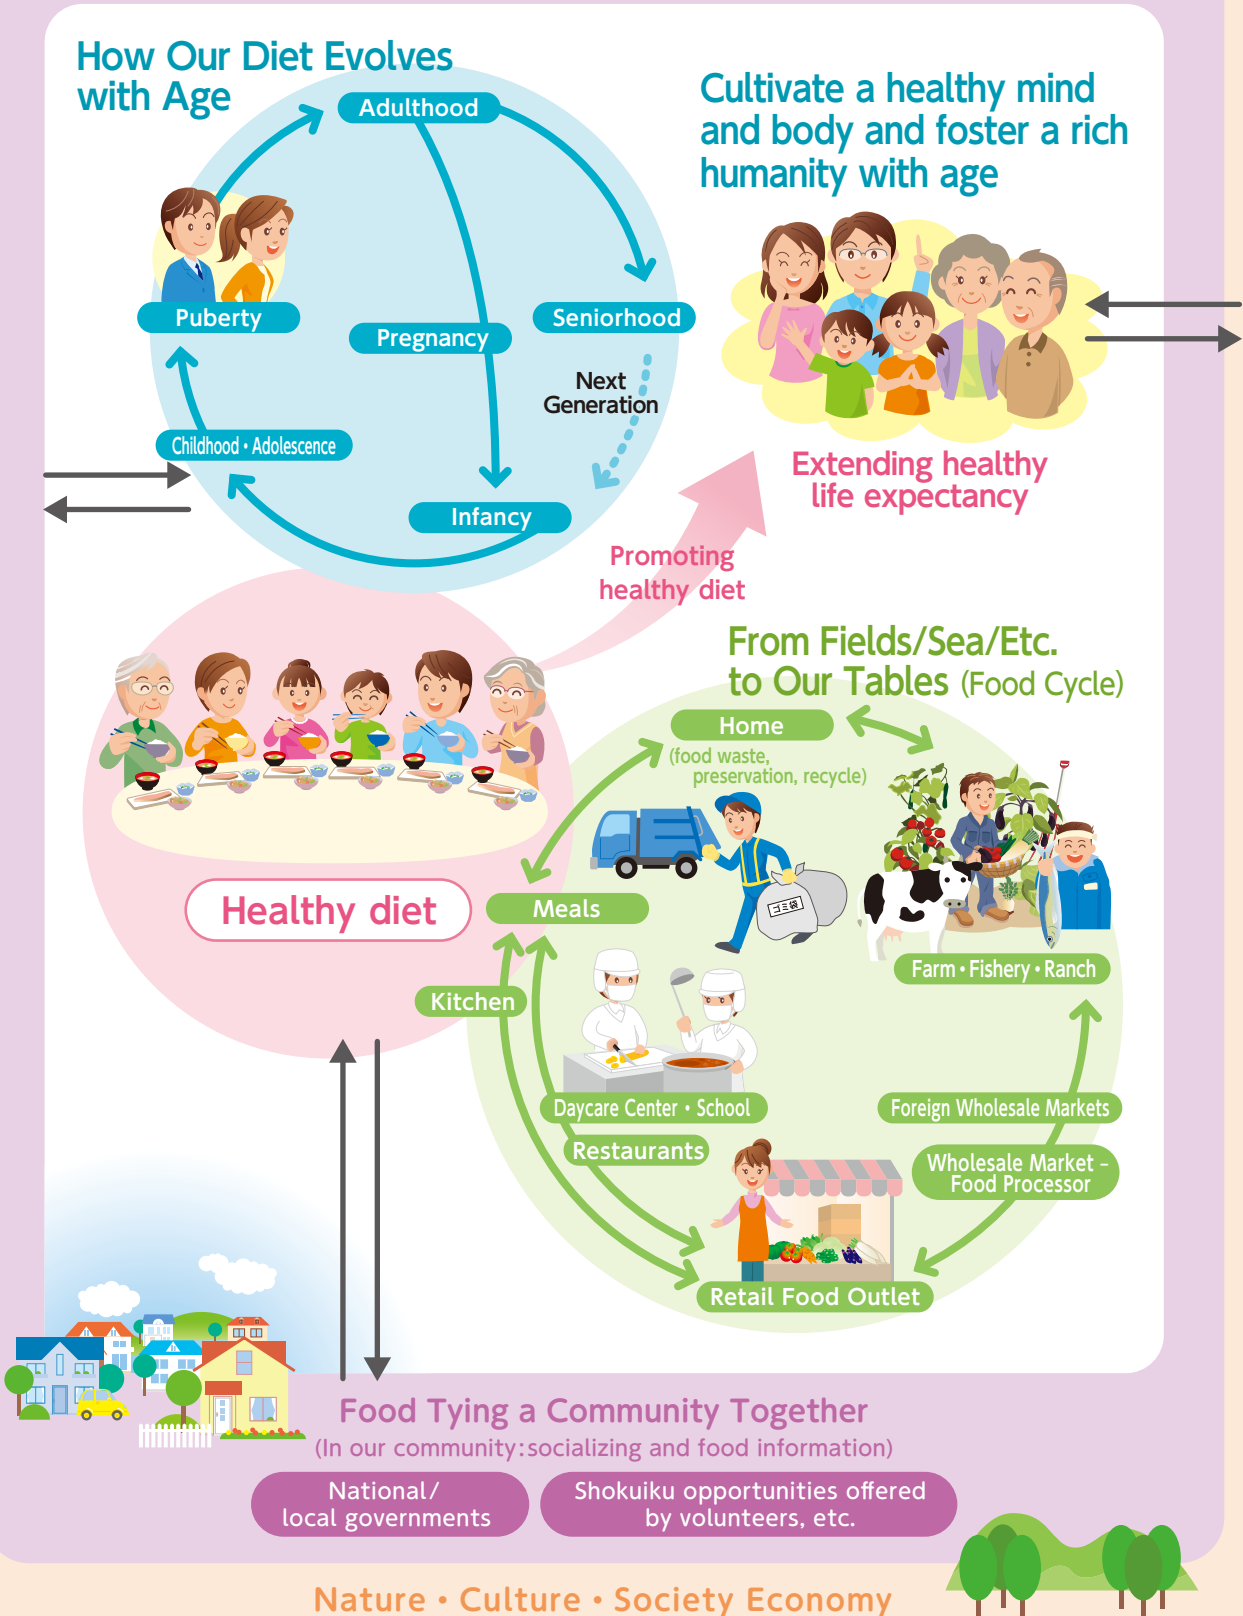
How Our Diet Evolves with Age

Adulthood

Puberty

Pregnancy

Seniorhood

Next Generation

Childhood・Adolescence

Infancy

Cultivate a healthy mind and body and foster a rich humanity with age

Extending healthy life expectancy

Promoting healthy diet

From Fields/Sea/Etc. to Our Tables (Food Cycle)

Home

(food waste, preservation, recycle)

Healthy diet

Meals

ゴミ袋

Farm・Fishery・Ranch

Kitchen

Daycare Center・School

Foreign Wholesale Markets

Restaurants

Wholesale Market - Food Processor

Retail Food Outlet

Food Tying a Community Together

(In our community:socializing and food information)

National/ local governments

Shokuiku opportunities offered by volunteers, etc.

Nature・Culture・Society Economy